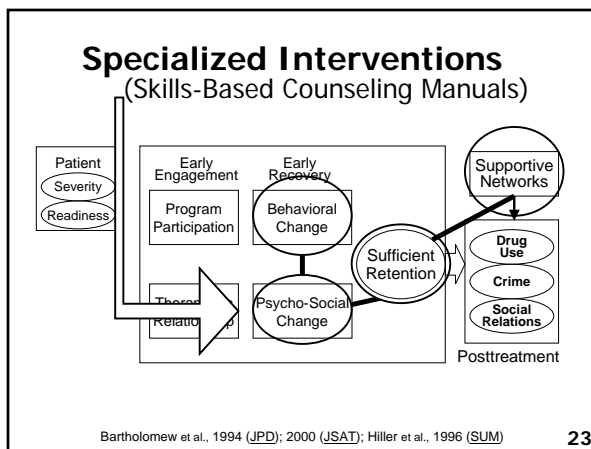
Specialized Interventions
(Skills-Based Counseling Manuals)

Patient
Severity
Readiness

Early Engagement
Early Recovery

Program Participation

Behavioral Change

Therapeutic Relationship

Psycho-Social Change

Sufficient Retention

Supportive Networks

Drug Use
Crime
Social Relations

Posttreatment

Bartholomew et al., 1994 (JPD); 2000 (JSAT); Hiller et al., 1996 (SUM)

23